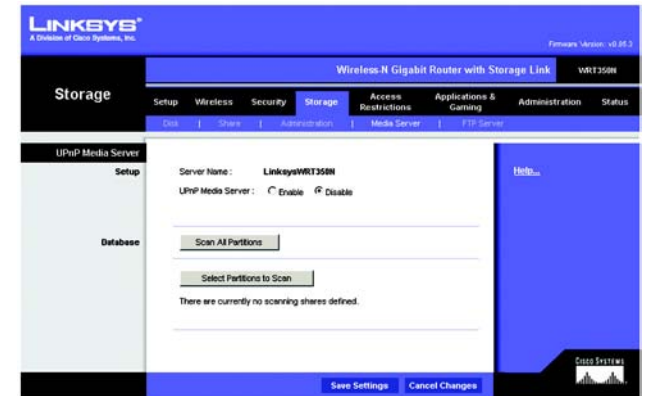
LINKSYS®
A Division of Cisco Systems, Inc.

Firmware Version: v0.85.3

Wireless-N Gigabit Router with Storage Link WRT350N

Storage

Setup | Wireless | Security | Storage | Access Restrictions | Applications & Gaming | Administration | Status

Disk | Share | Administration | Media Server | FTP Server

UPnP Media Server

Setup

Server Name : LinksysWRT350N

UPnP Media Server : Enable Disable

Help...

Database

Scan All Partitions

Select Partitions to Scan

There are currently no scanning shares defined.

Save Settings | Cancel Changes

CISCO SYSTEMS